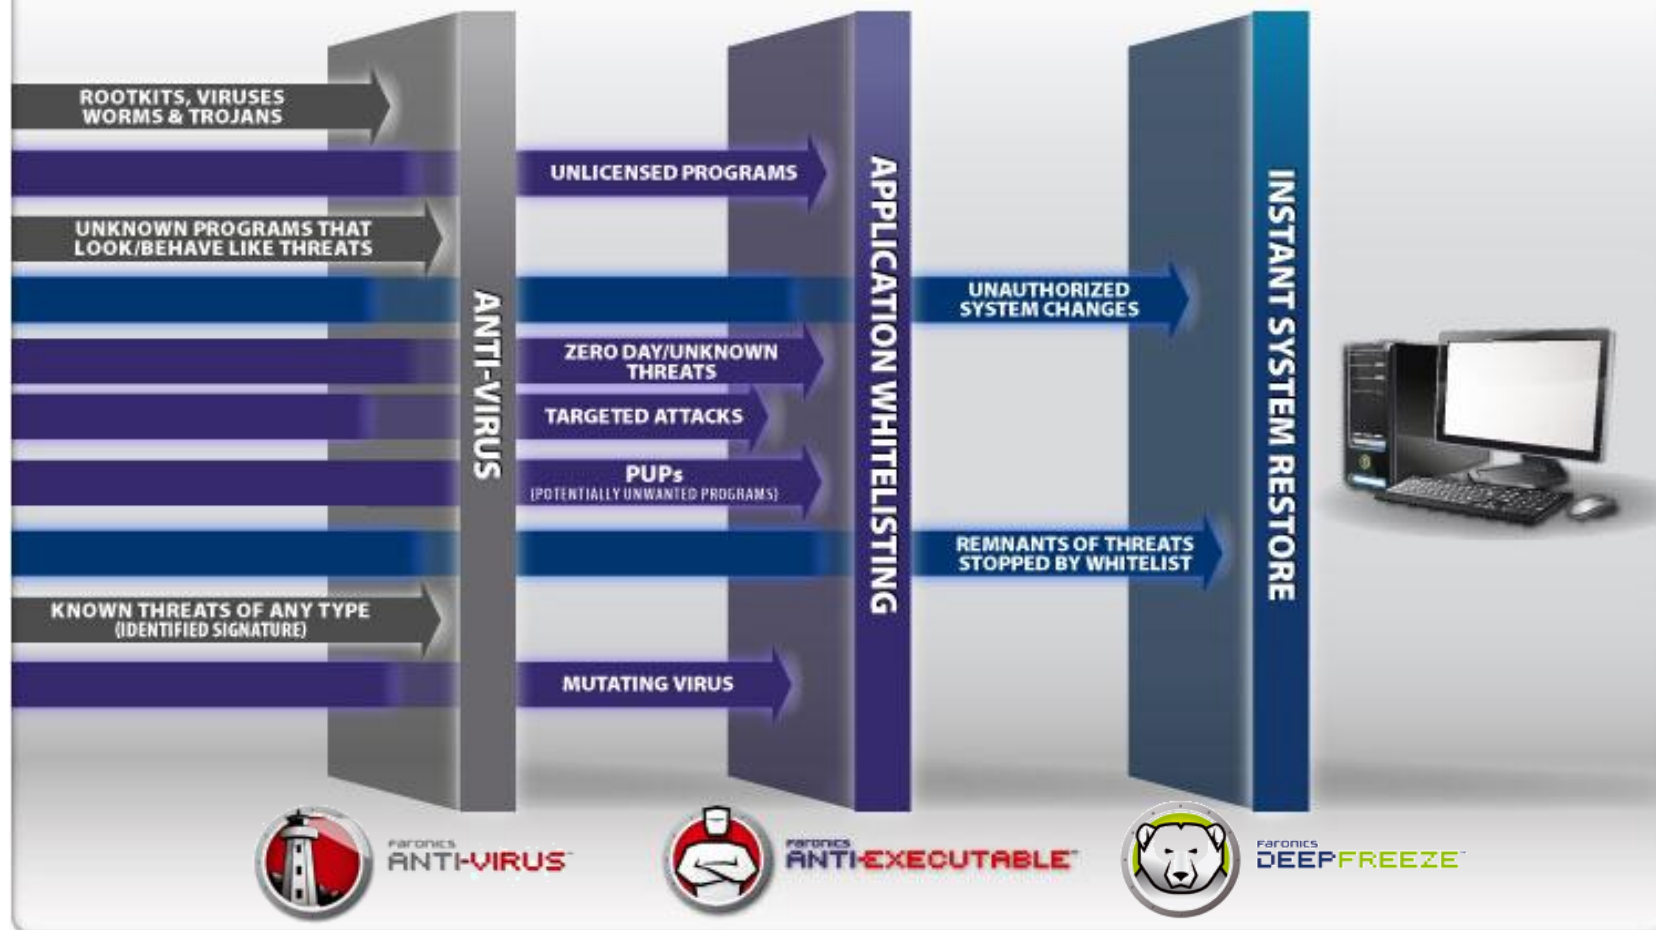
ROOTKITS, VIRUSES WORMS & TROJANS

UNKNOWN PROGRAMS THAT LOOK/BEHAVE LIKE THREATS

KNOWN THREATS OF ANY TYPE (IDENTIFIED SIGNATURE)

ANTI-VIRUS

UNLICENSED PROGRAMS

ZERO DAY/UNKNOWN THREATS

TARGETED ATTACKS

PUPs (POTENTIALLY UNWANTED PROGRAMS)

MUTATING VIRUS

APPLICATION WHITELISTING

UNAUTHORIZED SYSTEM CHANGES

REMNANTS OF THREATS STOPPED BY WHITELIST

INSTANT SYSTEM RESTORE

Faronics ANTI-VIRUS

Faronics ANTI-EXECUTABLE

Faronics DEEPFREEZE